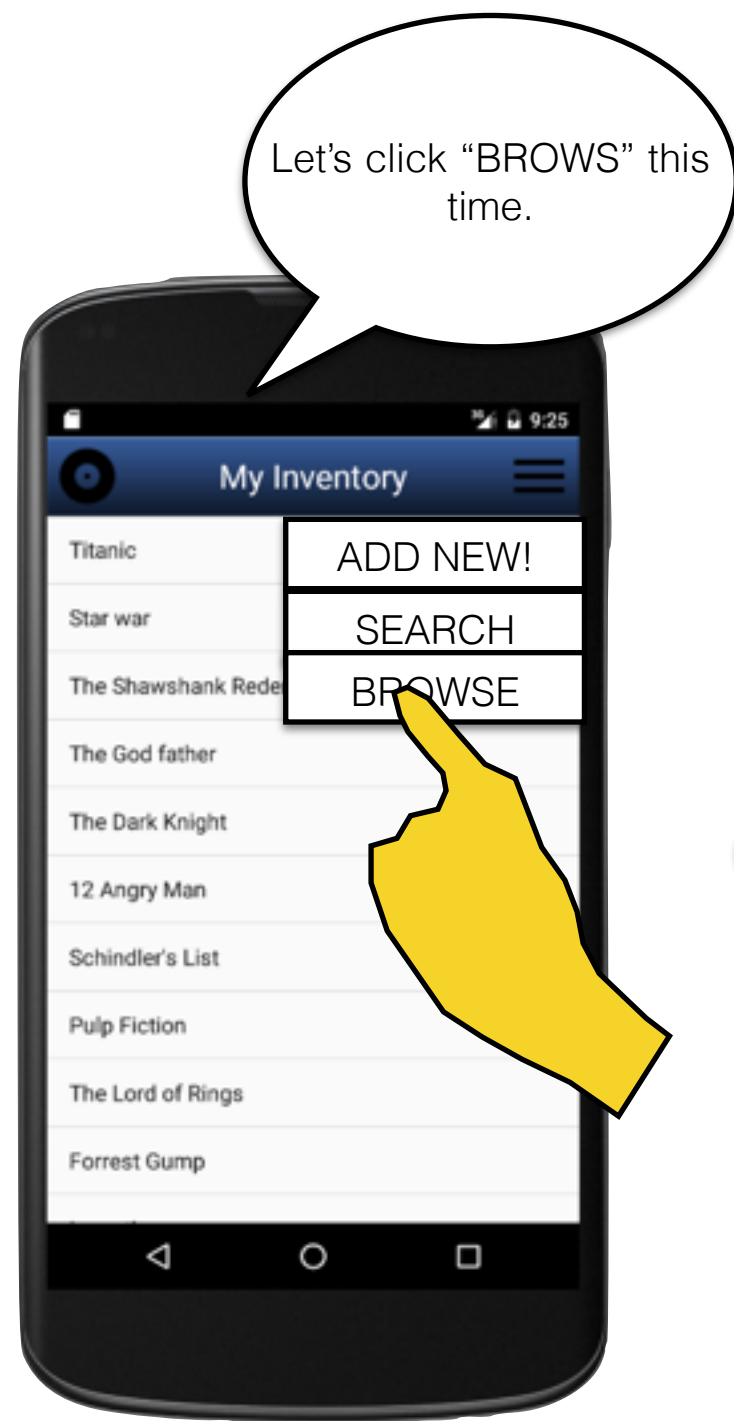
Let's click "BROWS" this time.

9:25

My Inventory

ADD NEW!

SEARCH

BROWSE

Titanic

Star war

The Shawshank Reder

The God father

The Dark Knight

12 Angry Man

Schindler's List

Pulp Fiction

The Lord of Rings

Forrest Gump